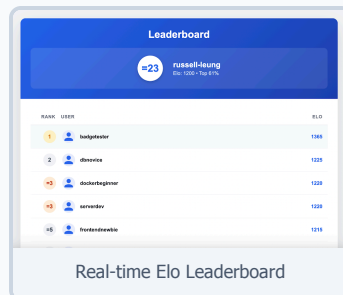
Leaderboard

=23 russell-leung
Elo: 1200 • Top 61%

| RANK | USER | ELO |
|---|---|---|
| 1 | badgetester | 1365 |
| 2 | dbnovice | 1225 |
| =3 | dockerbeginner | 1220 |
| =3 | serverdev | 1220 |
| =5 | frontendnewbie | 1215 |

Real-time Elo Leaderboard